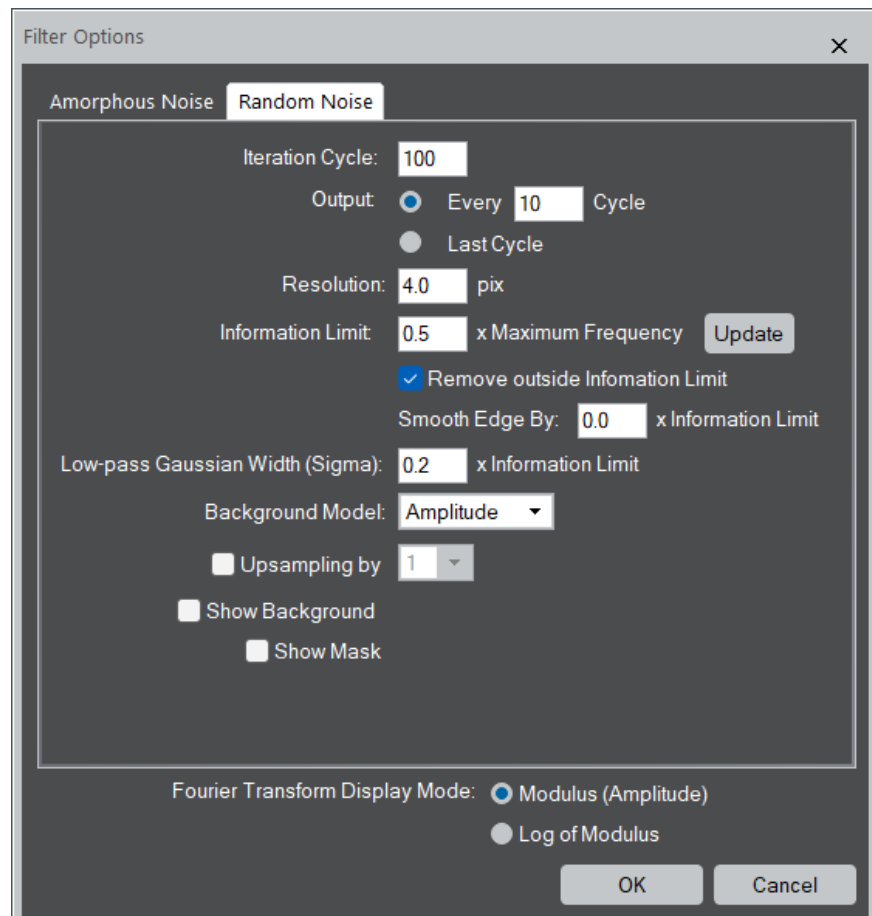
Filter Options
×

Amorphous Noise
Random Noise

Iteration Cycle: 100
Output: Every 10 Cycle
Last Cycle
Resolution: 4.0 pix
Information Limit: 0.5 x Maximum Frequency Update
Remove outside Infomation Limit
Smooth Edge By: 0.0 x Information Limit
Low-pass Gaussian Width (Sigma): 0.2 x Information Limit
Background Model: Amplitude
Upsampling by 1
Show Background
Show Mask

Fourier Transform Display Mode: Modulus (Amplitude)
Log of Modulus

OK
Cancel